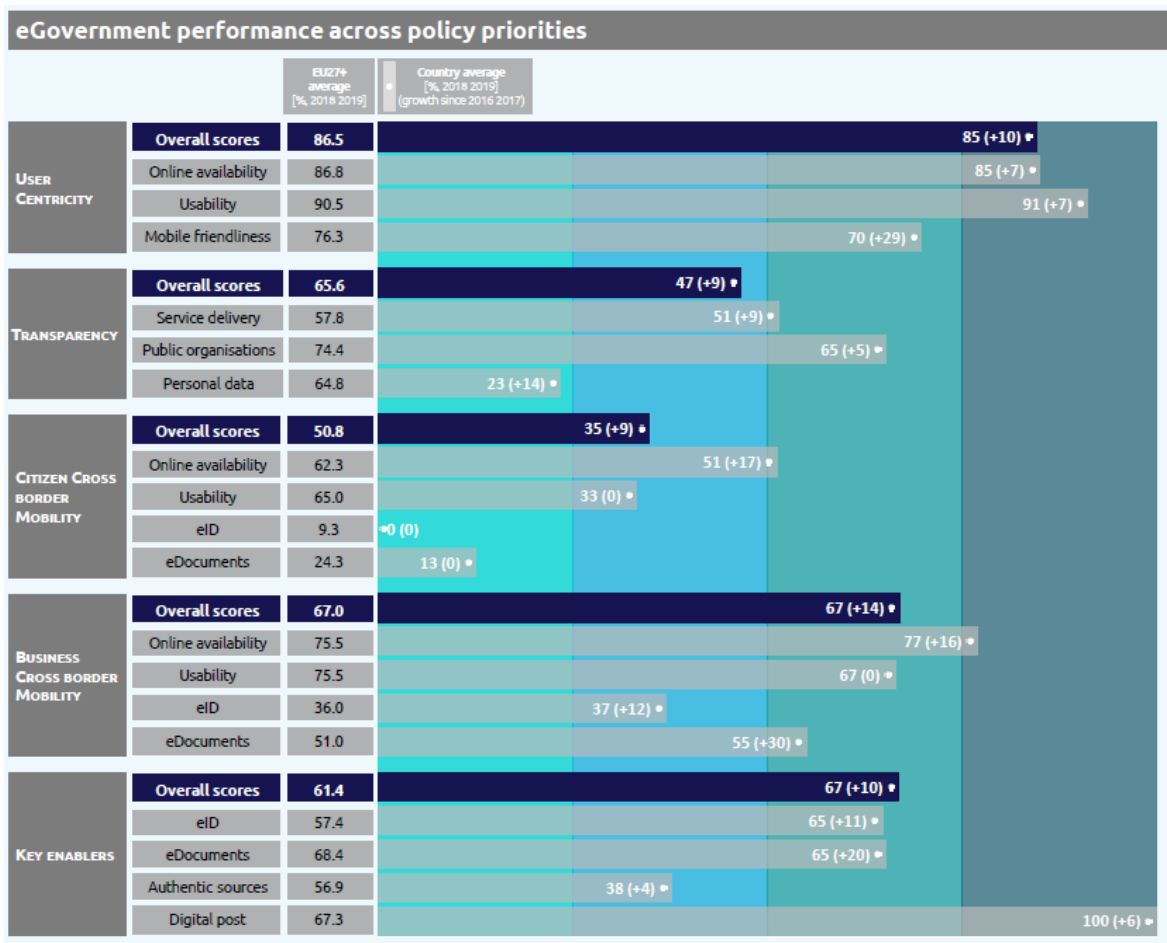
eGovernment performance across policy priorities

EU27+ average [%, 2018 2019]

Country average [%, 2018 2019] (growth since 2016 2017)

| | | EU27+ average | Country average |
|---|---|---|---|
| User Centricity | Overall scores | 86.5 | 85 (+10) |
| | Online availability | 86.8 | 85 (+7) |
| | Usability | 90.5 | 91 (+7) |
| | Mobile friendliness | 76.3 | 70 (+29) |
| Transparency | Overall scores | 65.6 | 47 (+9) |
| | Service delivery | 57.8 | 51 (+9) |
| | Public organisations | 74.4 | 65 (+5) |
| | Personal data | 64.8 | 23 (+14) |
| Citizen Cross border Mobility | Overall scores | 50.8 | 35 (+9) |
| | Online availability | 62.3 | 51 (+17) |
| | Usability | 65.0 | 33 (0) |
| | eID | 9.3 | 0 (0) |
| | eDocuments | 24.3 | 13 (0) |
| Business Cross border Mobility | Overall scores | 67.0 | 67 (+14) |
| | Online availability | 75.5 | 77 (+16) |
| | Usability | 75.5 | 67 (0) |
| | eID | 36.0 | 37 (+12) |
| | eDocuments | 51.0 | 55 (+30) |
| Key enablers | Overall scores | 61.4 | 67 (+10) |
| | eID | 57.4 | 65 (+11) |
| | eDocuments | 68.4 | 65 (+20) |
| | Authentic sources | 56.9 | 38 (+4) |
| | Digital post | 67.3 | 100 (+6) |